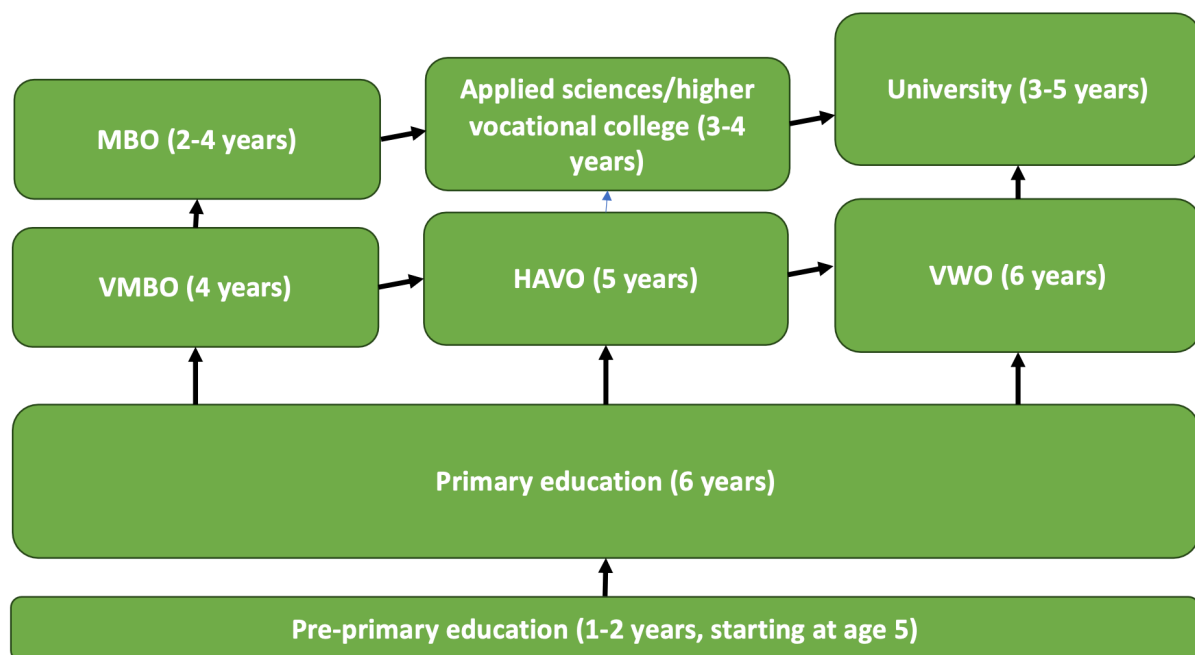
MBO (2-4 years)

Applied sciences/higher vocational college (3-4 years)

University (3-5 years)

VMBO (4 years)

HAVO (5 years)

VWO (6 years)

Primary education (6 years)

Pre-primary education (1-2 years, starting at age 5)